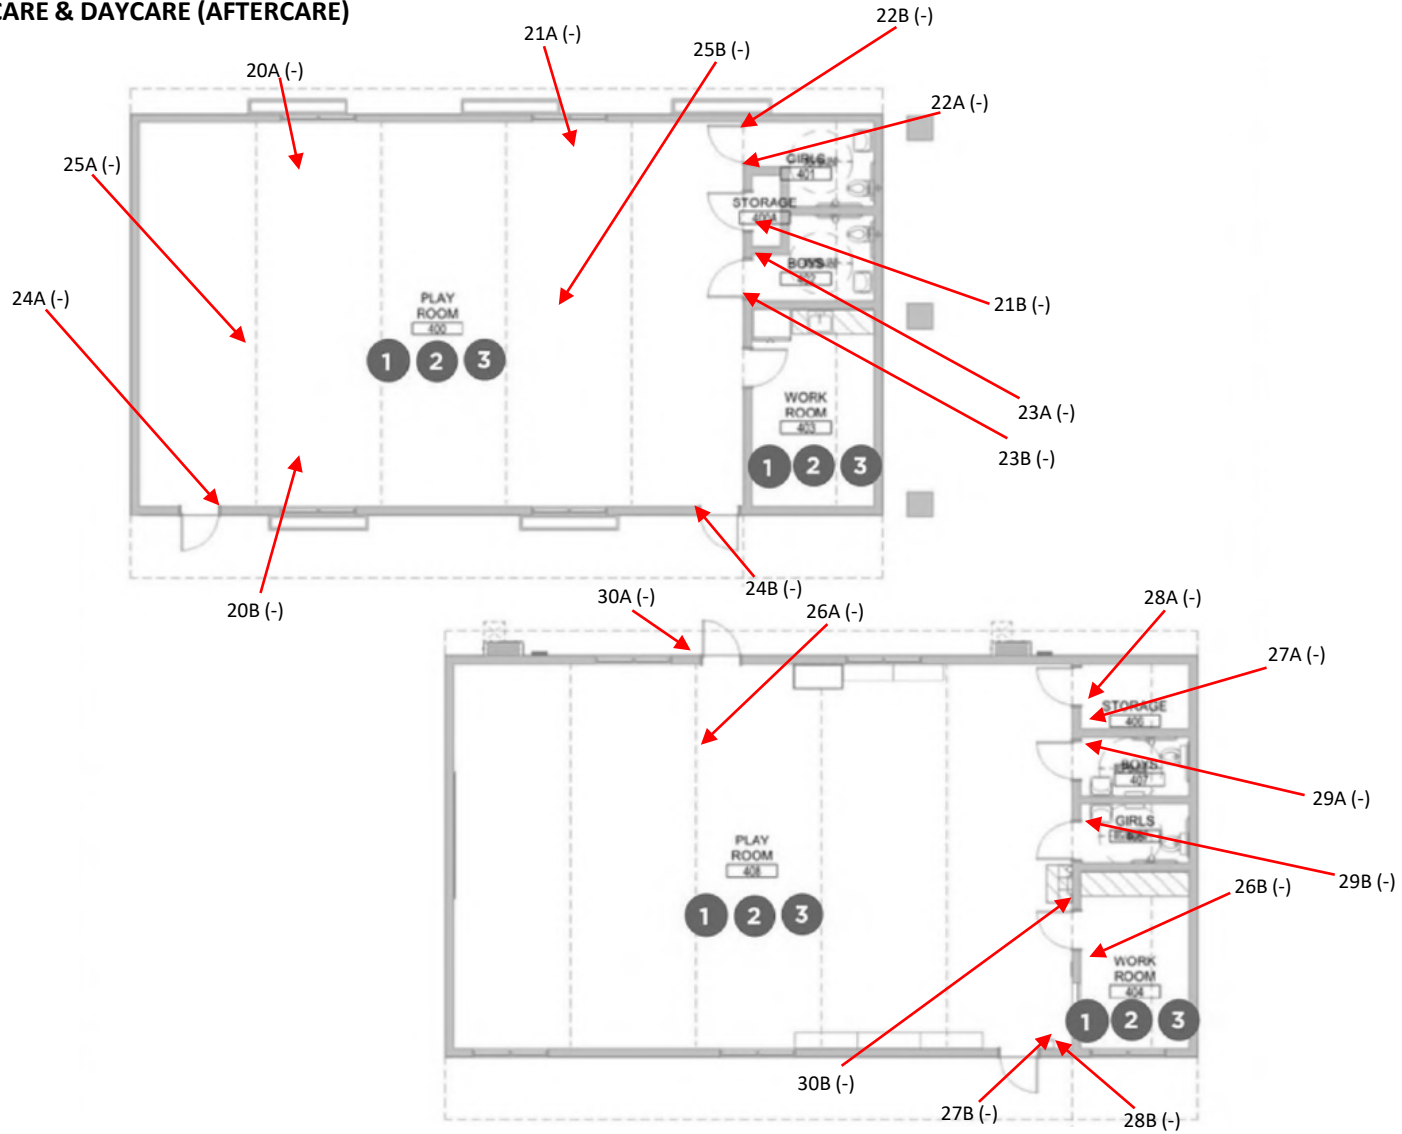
CARE & DAYCARE (AFTERCARE)

21A (-)
22B (-)
25B (-)
20A (-)
22A (-)
25A (-)
GIRLS
401
STORAGE
400A
BOYS
402
21B (-)
24A (-)
PLAY ROOM
400
1 2 3
23A (-)
WORK ROOM
403
1 2 3
23B (-)
24B (-)
20B (-)

30A (-)
26A (-)
28A (-)
27A (-)
STORAGE
406
BOYS
407
29A (-)
GIRLS
PLAY ROOM
408
1 2 3
29B (-)
26B (-)
WORK ROOM
404
1 2 3
30B (-)
27B (-)
28B (-)